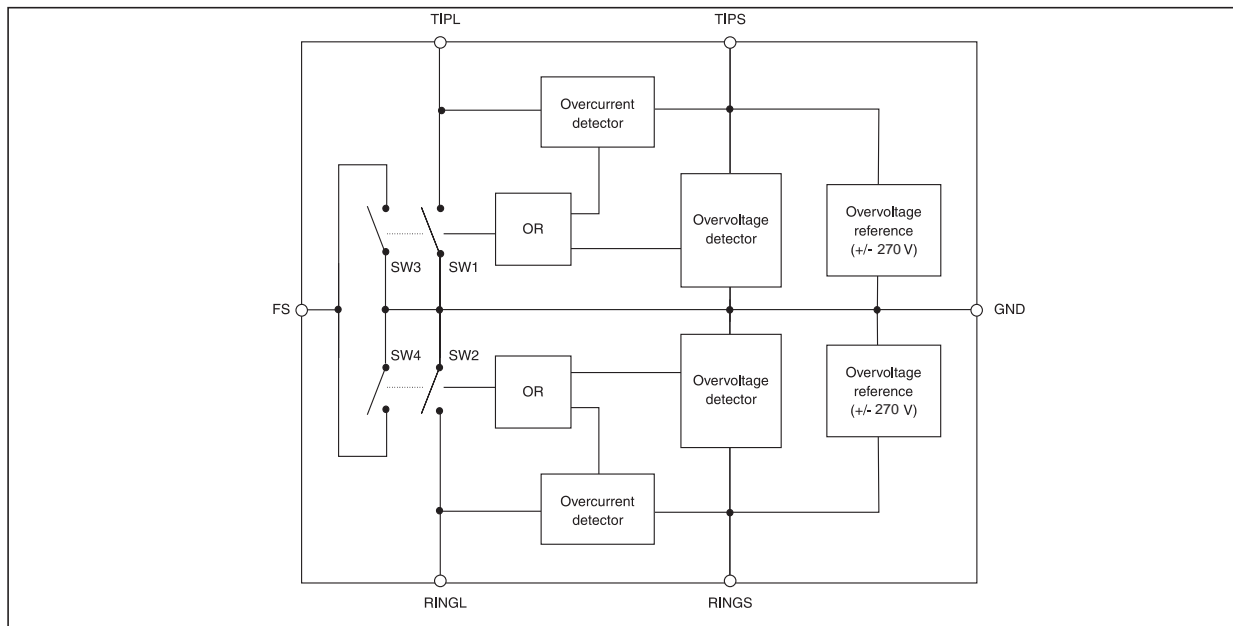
TIPL
TIPS

Overcurrent detector

OR

Overvoltage detector

Overvoltage reference (+/- 270 V)

SW3
SW1

FS
GND

SW4
SW2

OR

Overvoltage detector

Overvoltage reference (+/- 270 V)

Overcurrent detector

RINGL
RINGS